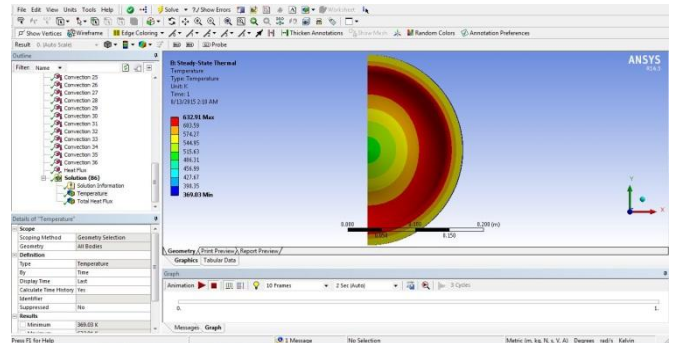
File Edit View Units Tools Help | Solve ? Show Errors | Worksheet

Show Vertices | Wireframe | Edge Coloring | Thicken Annotations | Show Mesh | Random Colors | Annotation Preferences

Result 0. (Auto Scale) | Probe

Outline

Filter: Name

Convection 25
Convection 26
Convection 27
Convection 28
Convection 29
Convection 30
Convection 31
Convection 32
Convection 33
Convection 34
Convection 35
Convection 36
Heat Flux
Solution (B6)
Solution Information
Temperature
Total Heat Flux

Details of "Temperature"

| Scope | |
|---|---|
| Scoping Method | Geometry Selection |
| Geometry | All Bodies |
| Definition | |
| Type | Temperature |
| By | Time |
| Display Time | Last |
| Calculate Time History | Yes |
| Identifier | |
| Suppressed | No |
| Results | |
| Minimum | 369.03 K |

B: Steady-State Thermal
Temperature
Type: Temperature
Unit: K
Time: 1
8/13/2015 2:18 AM

632.91 Max
603.59
574.27
544.95
515.63
486.31
456.99
427.67
398.35
369.03 Min

ANSYS
R14.5

0.000
0.050
0.150
0.200 (m)

Geometry / Print Preview / Report Preview /
Graphics | Tabular Data

Graph

Animation | 10 Frames | 2 Sec (Auto) | 3 Cycles

0.
1.

Messages | Graph

Press F1 for Help | 1 Message | No Selection | Metric (m, kg, N, s, V, A) Degrees rad/s Kelvin